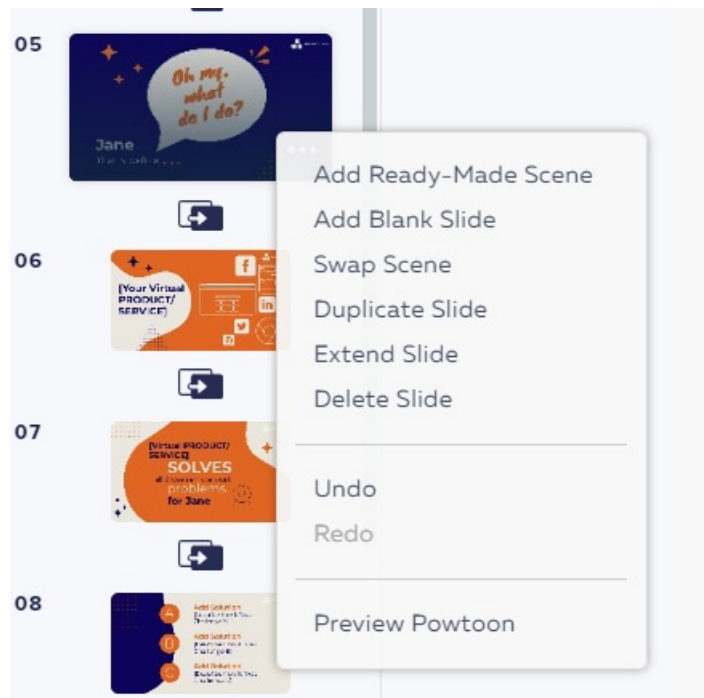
05

Oh my, what do I do?

Jane

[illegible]

06

[Your Virtual PRODUCT/ SERVICE]

07

[Virtual PRODUCT/ SERVICE]

SOLVES

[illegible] problems for Jane

08

Add Solution

Add Solution

Add Solution

Add Ready-Made Scene

Add Blank Slide

Swap Scene

Duplicate Slide

Extend Slide

Delete Slide

Undo

Redo

Preview Powtoon